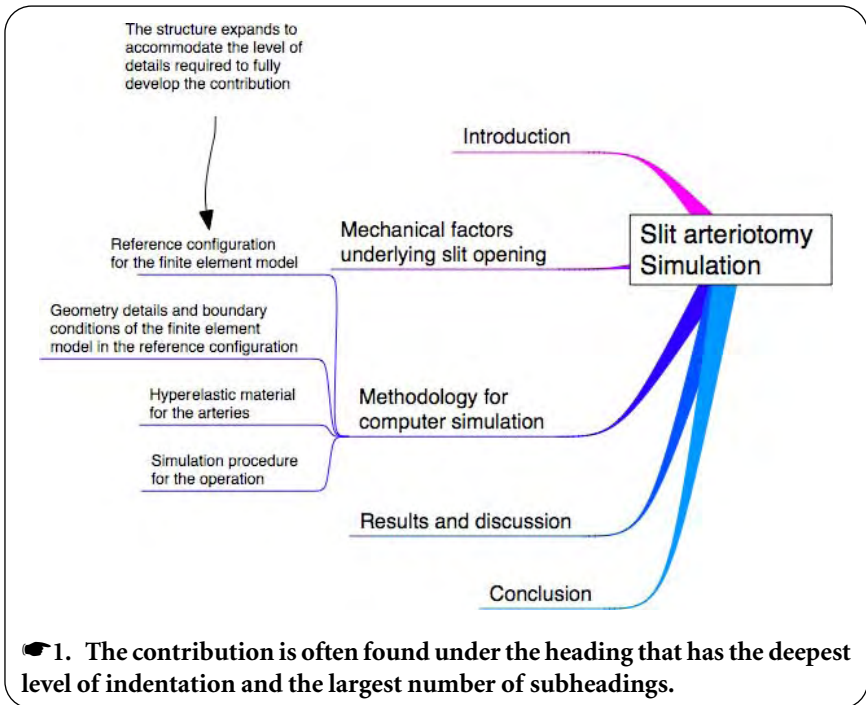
The structure expands to accommodate the level of details required to fully develop the contribution

Introduction

Slit arteriotomy Simulation

Mechanical factors underlying slit opening

Reference configuration for the finite element model

Geometry details and boundary conditions of the finite element model in the reference configuration

Hyperelastic material for the arteries

Methodology for computer simulation

Simulation procedure for the operation

Results and discussion

Conclusion

☛1. The contribution is often found under the heading that has the deepest level of indentation and the largest number of subheadings.